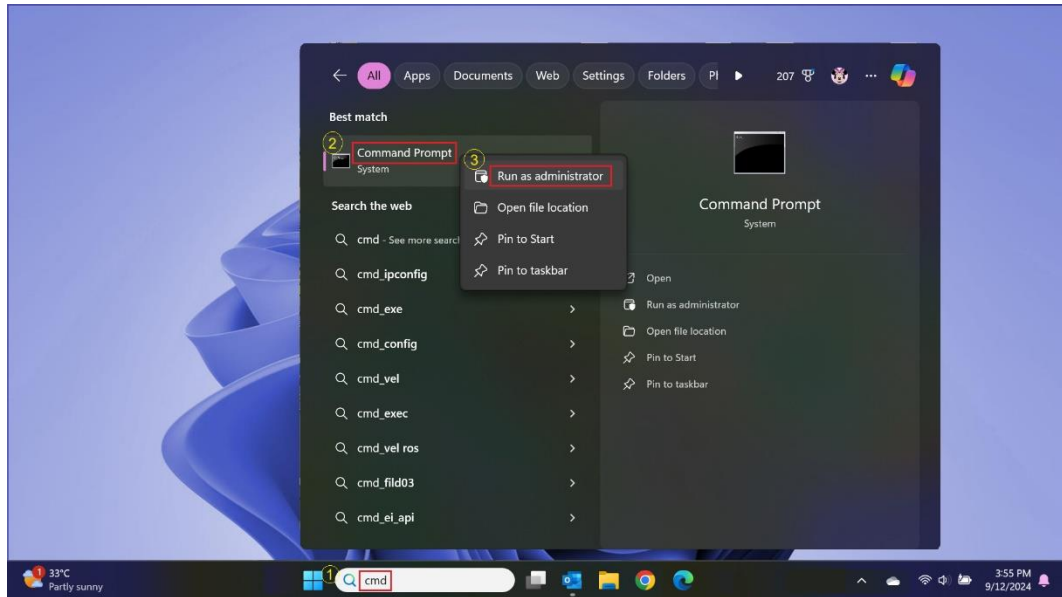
← All Apps Documents Web Settings Folders Pl ▶ 207 ···

Best match

2
Command Prompt
System

3
Run as administrator
Open file location
Pin to Start
Pin to taskbar

Search the web

cmd - See more search

cmd_ipconfig

cmd_exe

cmd_config

cmd_vel

cmd_exec

cmd_vel ros

cmd_fild03

cmd_ei_api

Command Prompt
System

Open
Run as administrator
Open file location
Pin to Start
Pin to taskbar

1
33°C
Partly sunny

1
cmd

3:55 PM
9/12/2024